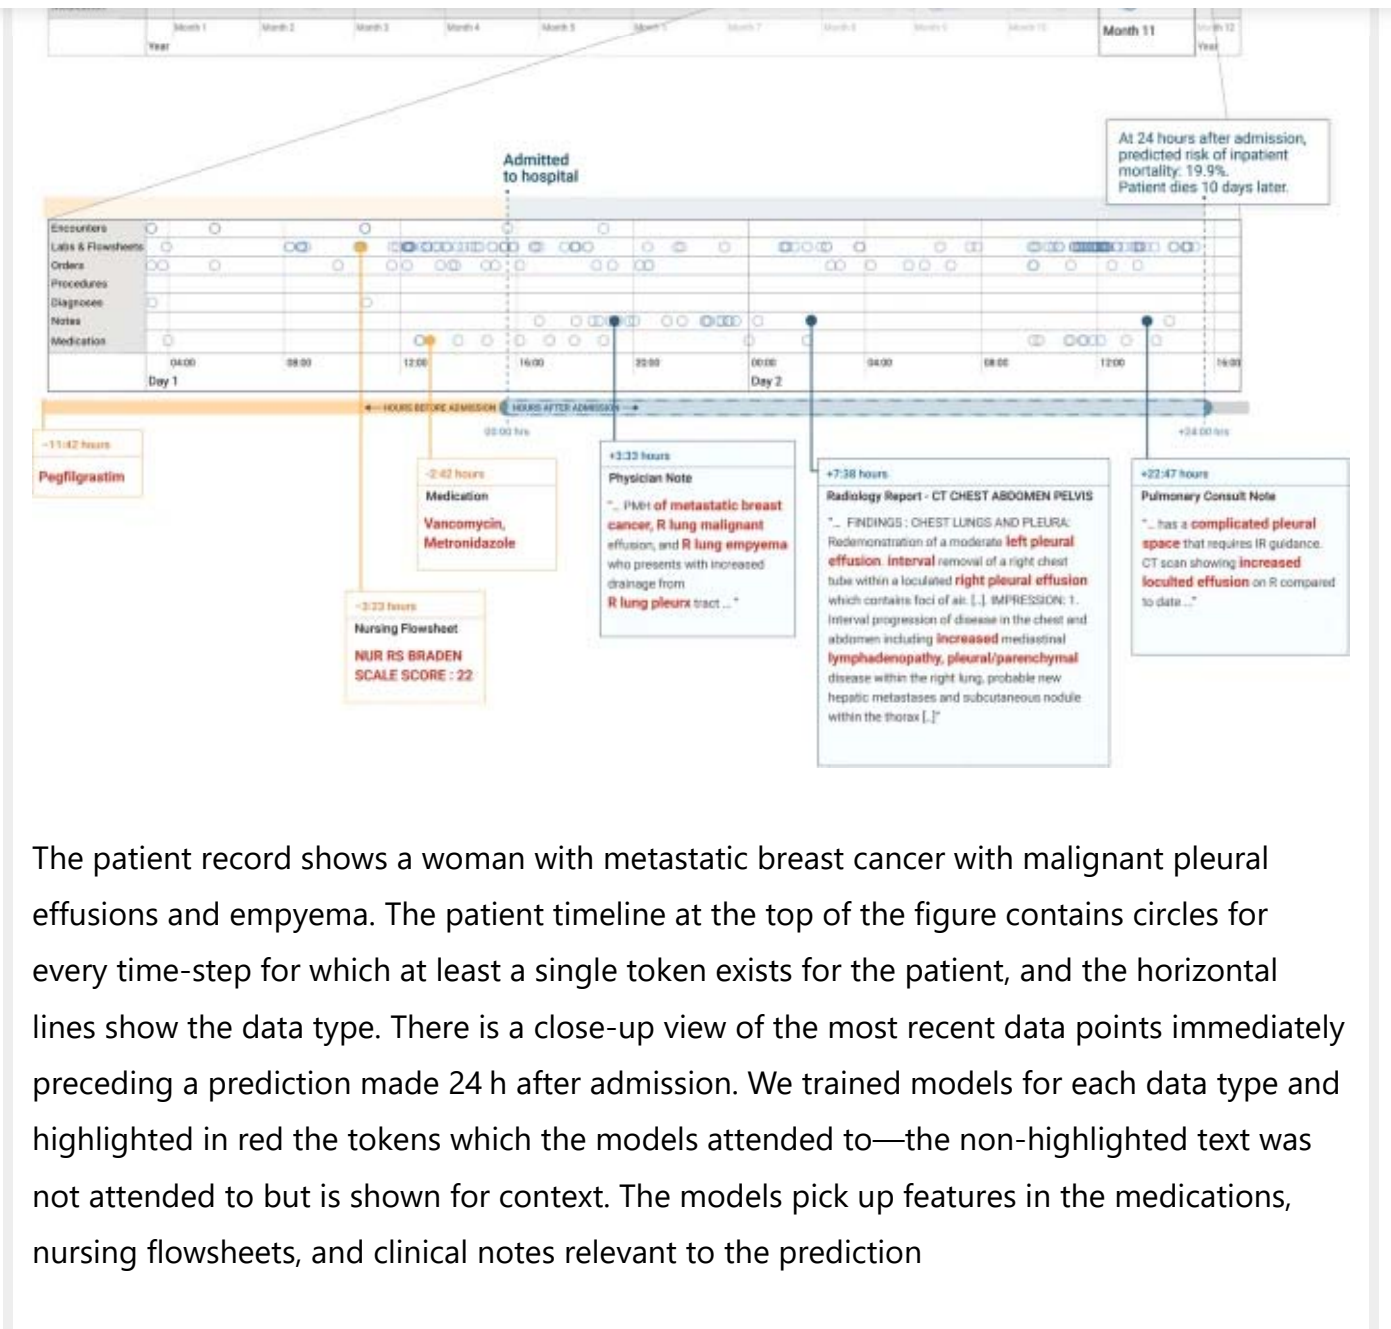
Month 1 Month 2 Month 3 Month 4 Month 5 Month 6 Month 7 Month 8 Month 9 Month 10 Month 11 Month 12

Year Year

At 24 hours after admission, predicted risk of inpatient mortality: 19.9%. Patient dies 10 days later.

Admitted to hospital

Encounters
Labs & Flowsheets
Orders
Procedures
Diagnoses
Notes
Medication

04:00 08:00 12:00 16:00 20:00 00:00 04:00 08:00 12:00 16:00

Day 1 Day 2

HOURS BEFORE ADMISSION HOURS AFTER ADMISSION

00:00 hrs +24:00 hrs

-11:42 hours
Pegfilgrastim

-2:42 hours
Medication
Vancomycin, Metronidazole

-3:23 hours
Nursing Flowsheet
NUR RS BRADEN SCALE SCORE : 22

+3:33 hours
Physician Note
"... PMH of metastatic breast cancer, R lung malignant effusion, and R lung empyema who presents with increased drainage from R lung pleurx tract ..."

+7:38 hours
Radiology Report - CT CHEST ABDOMEN PELVIS
"... FINDINGS : CHEST LUNGS AND PLEURA: Redemonstration of a moderate left pleural effusion. Interval removal of a right chest tube within a loculated right pleural effusion which contains foci of air. [..]. IMPRESSION: 1. Interval progression of disease in the chest and abdomen including increased mediastinal lymphadenopathy, pleural/parenchymal disease within the right lung, probable new hepatic metastases and subcutaneous nodule within the thorax [..]"

+22:47 hours
Pulmonary Consult Note
"... has a complicated pleural space that requires IR guidance. CT scan showing increased loculted effusion on R compared to date ..."

The patient record shows a woman with metastatic breast cancer with malignant pleural effusions and empyema. The patient timeline at the top of the figure contains circles for every time-step for which at least a single token exists for the patient, and the horizontal lines show the data type. There is a close-up view of the most recent data points immediately preceding a prediction made 24 h after admission. We trained models for each data type and highlighted in red the tokens which the models attended to—the non-highlighted text was not attended to but is shown for context. The models pick up features in the medications, nursing flowsheets, and clinical notes relevant to the prediction